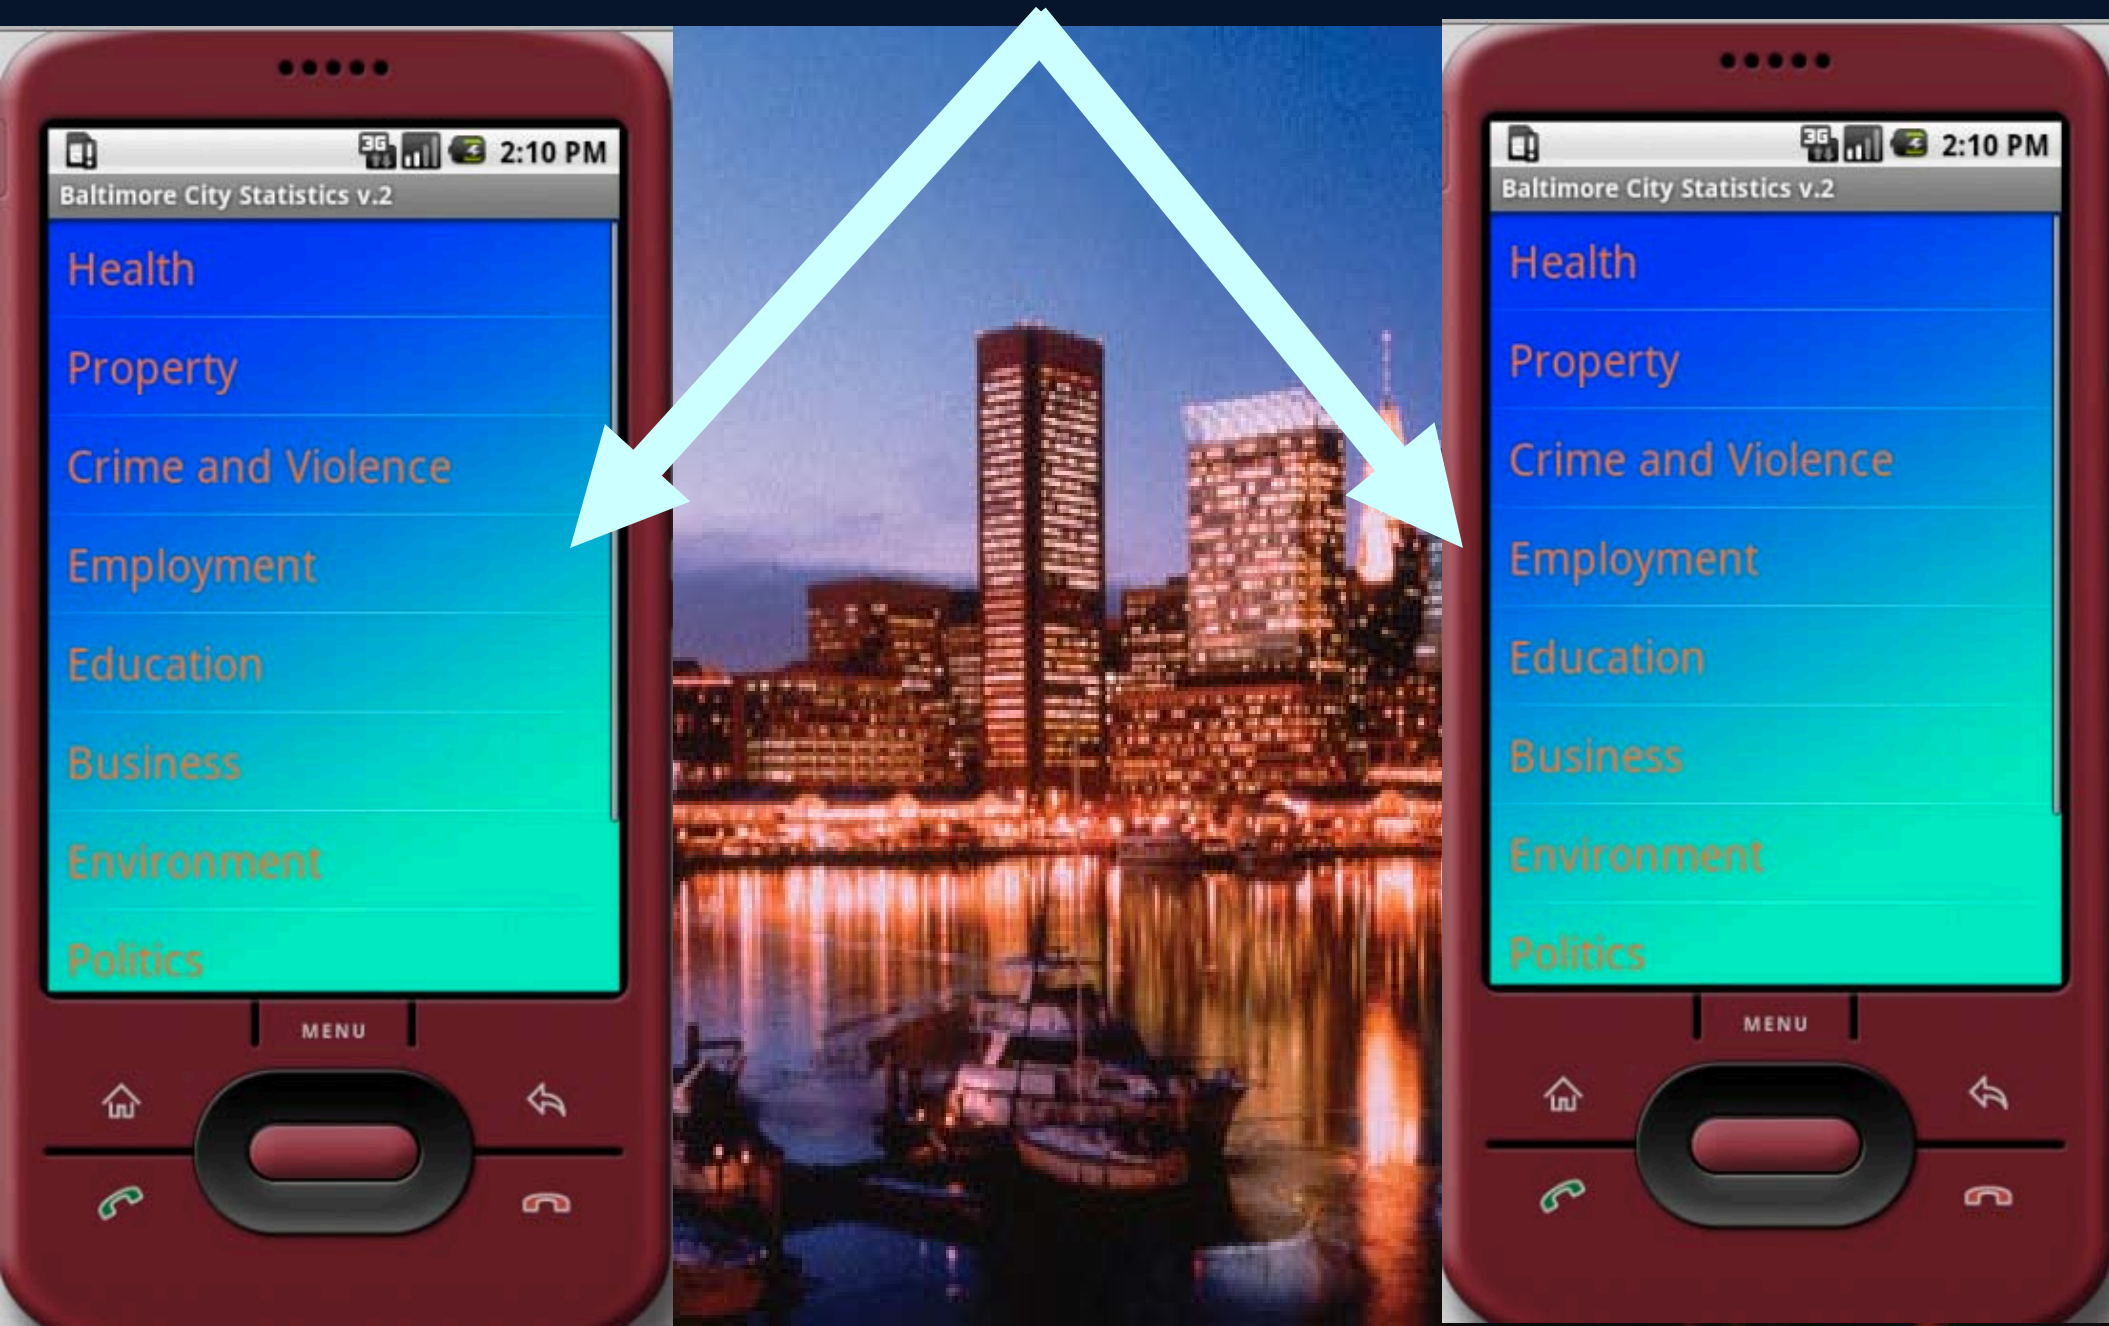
3G 2:10 PM
Baltimore City Statistics v.2
Health
Property
Crime and Violence
Employment
Education
Business
Environment
Politics
MENU

3G 2:10 PM
Baltimore City Statistics v.2
Health
Property
Crime and Violence
Employment
Education
Business
Environment
Politics
MENU